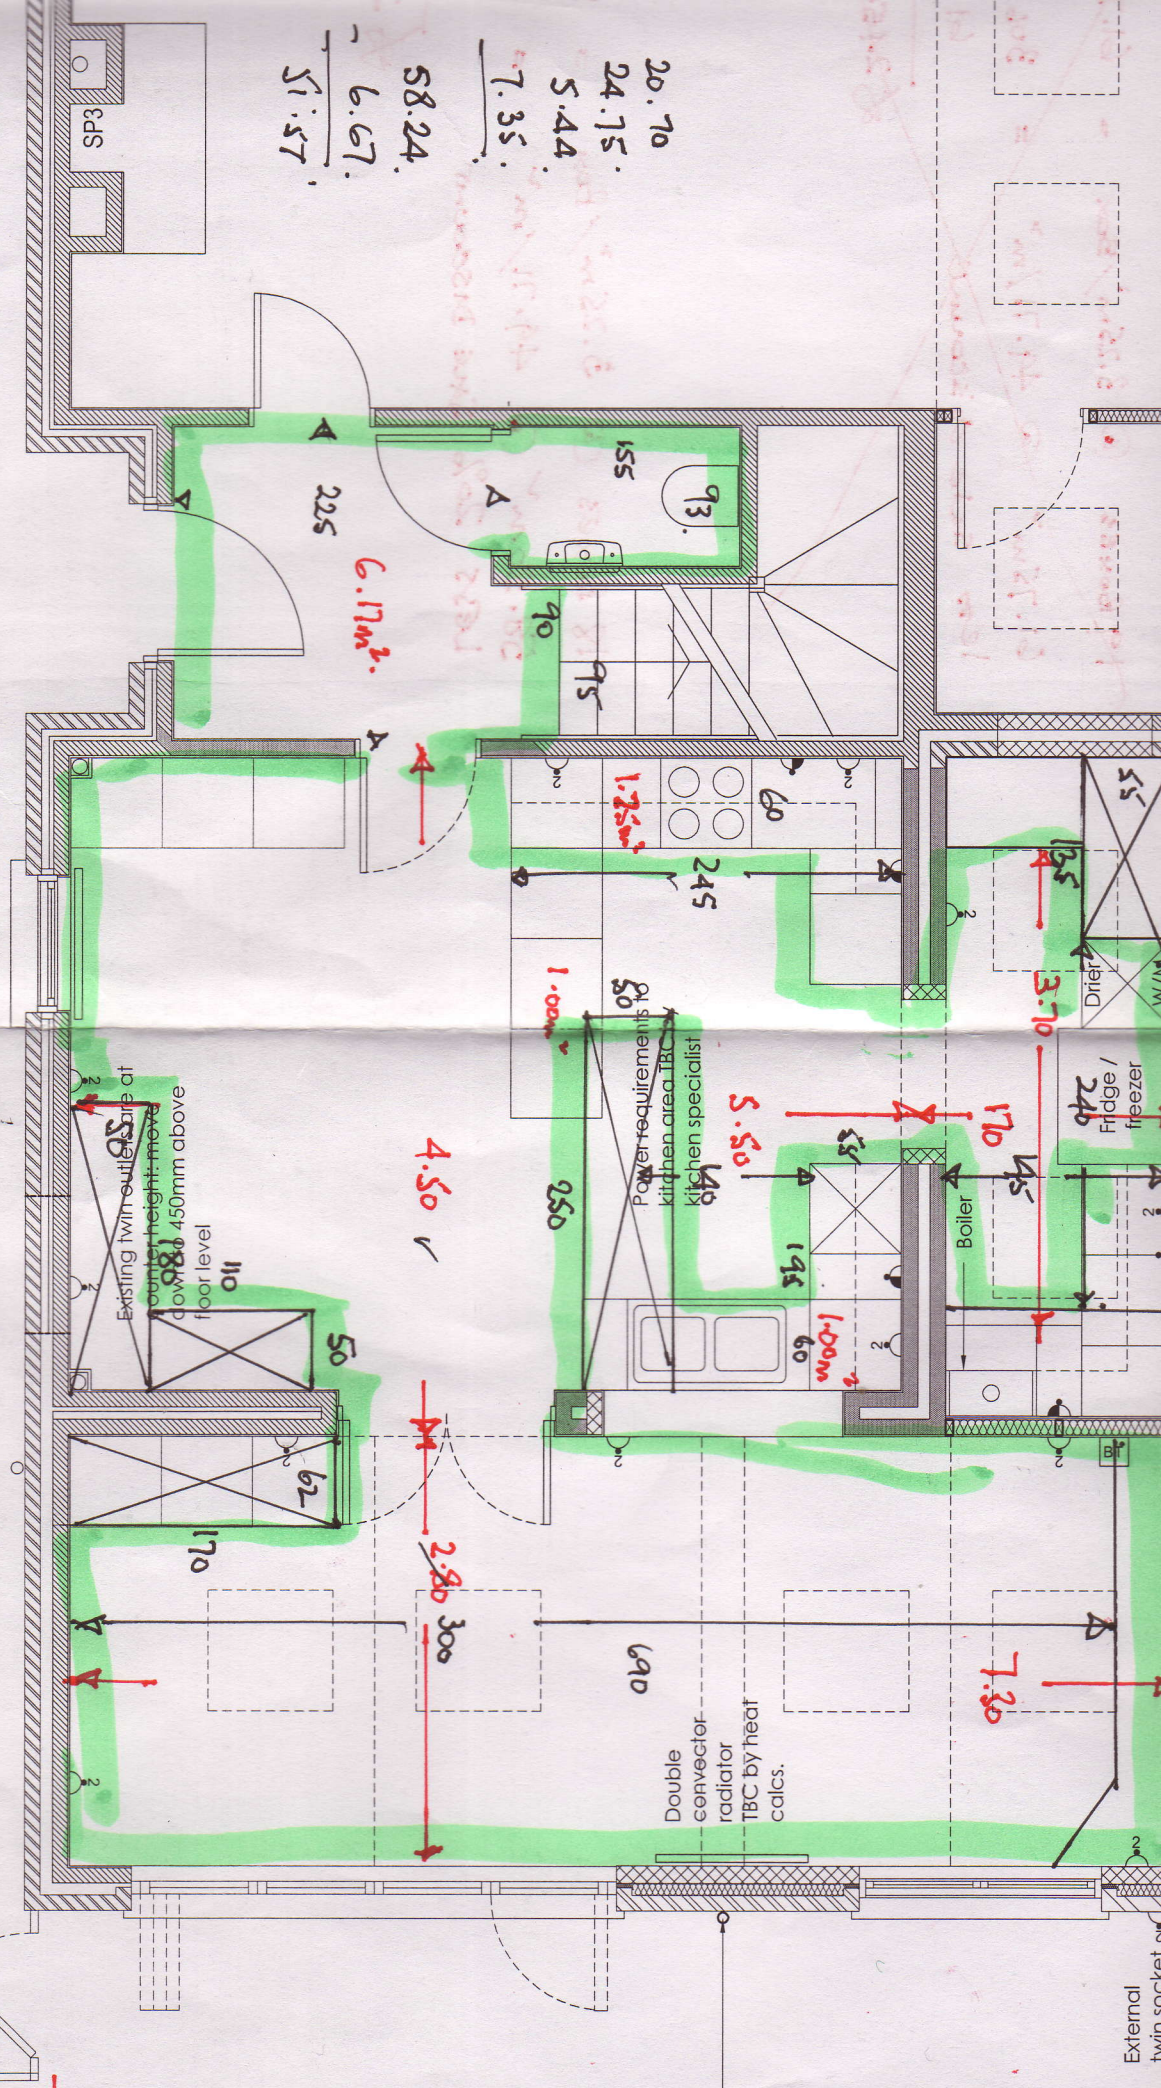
20.70
24.75
5.44
7.35
58.24
- 6.67
51.57

SP3

155
93
225
6.17m²
90
95
60
1.75m²
245
135
3.70
Drier
W/M
1
1.00m²
50
Power requirements to kitchen area TBC by kitchen specialist
5.50
170
Fridge / freezer
240
4.50
250
140
55
145
Boiler
195
1.00m²
60
Existing twin outlets are at counter height: move down to 450mm above floor level
180
110
50
62
170
2.80
300
690
Double convector radiator TBC by heat calcs.
7.30
External twin socket